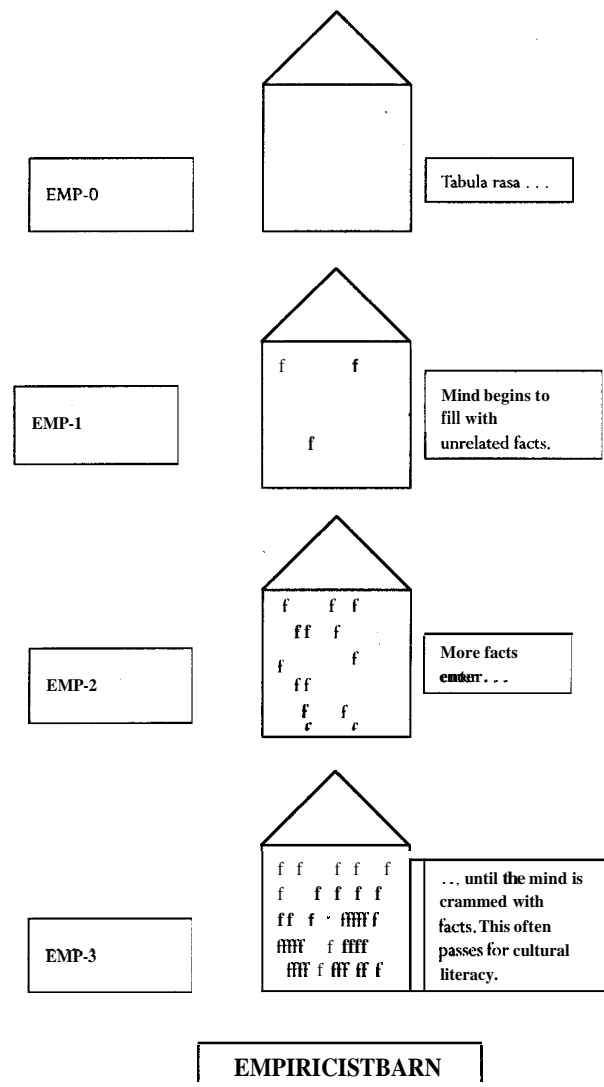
EMP-0

Tabula rasa . . .

f f

EMP-1

f

Mind begins to fill with unrelated facts.

f f f
ff f
f f
ff
f f
c c

EMP-2

More facts enter . . .

f f f f f
f f f f f
ff f ffff f
ffff f ffff
ffff f fff ff f

EMP-3

. . , until the mind is crammed with facts. This often passes for cultural literacy.

EMPIRICISTBARN